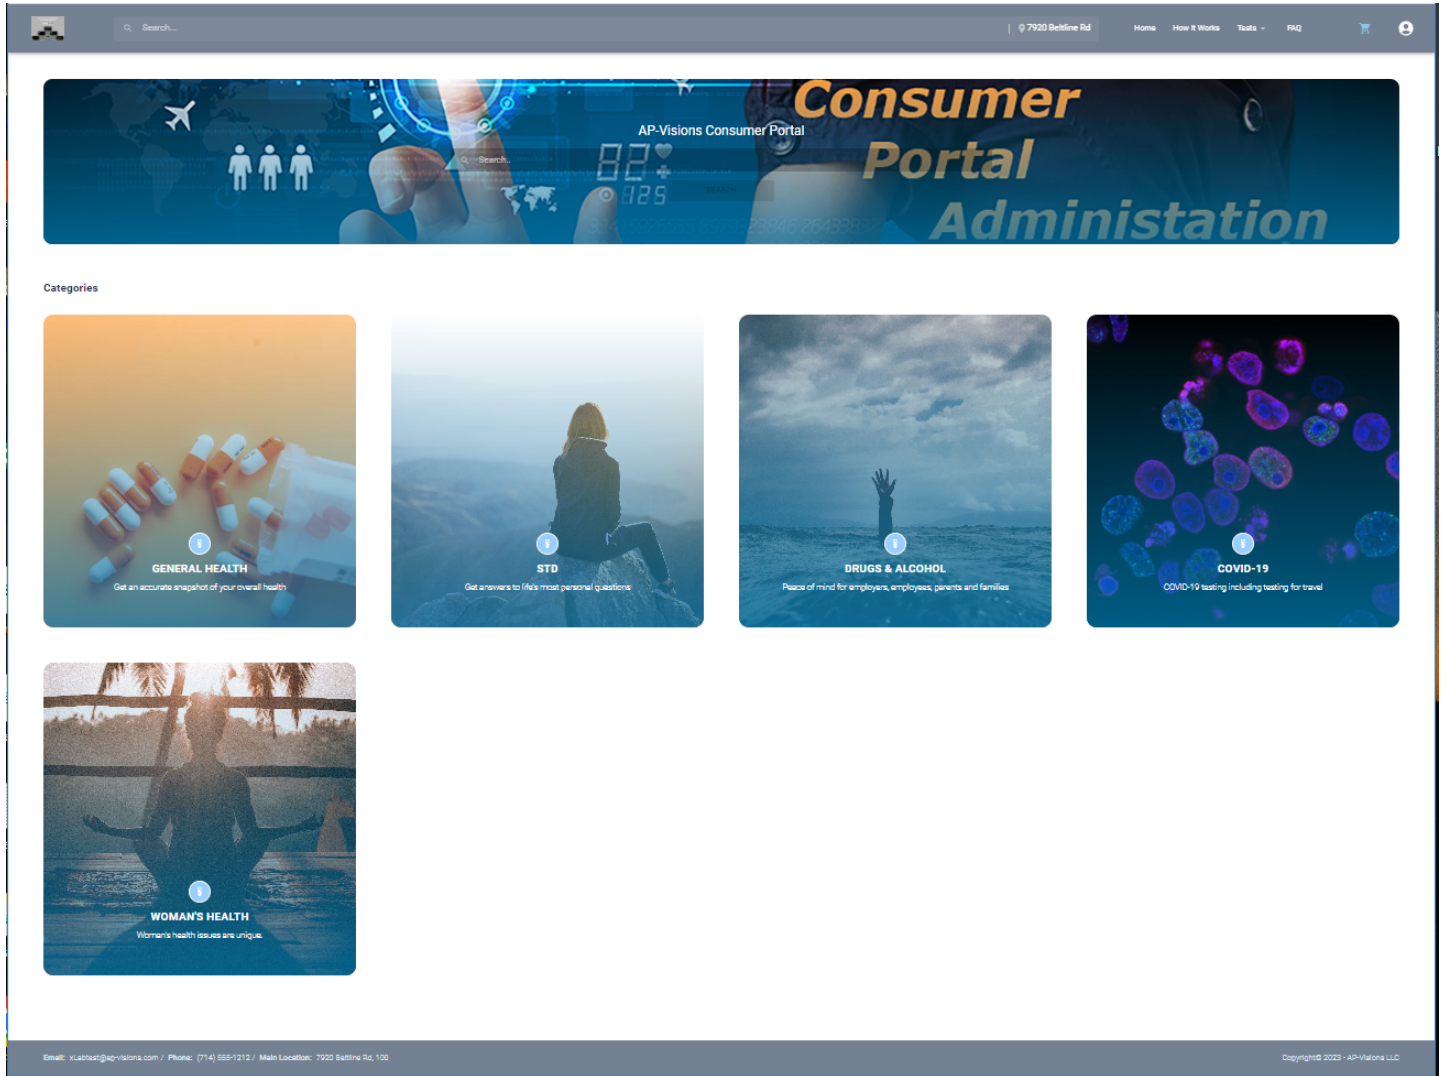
Search...

7920 Beltline Rd

Home How It Works Tests FAQ

AP-Visions Consumer Portal

Search...

82

125

Consumer Portal Administation

Categories

GENERAL HEALTH
Get an accurate snapshot of your overall health

STD
Get answers to life's most personal questions

DRUGS & ALCOHOL
Peace of mind for employers, employees, parents and families

COVID-19
COVID-19 testing including testing for travel

WOMAN'S HEALTH
Women's health issues are unique

Email: xLabtest@ap-visions.com / Phone: (714) 555-1212 / Main Location: 7920 Beltline Rd, 100

Copyright© 2023 - AP-Visions LLC